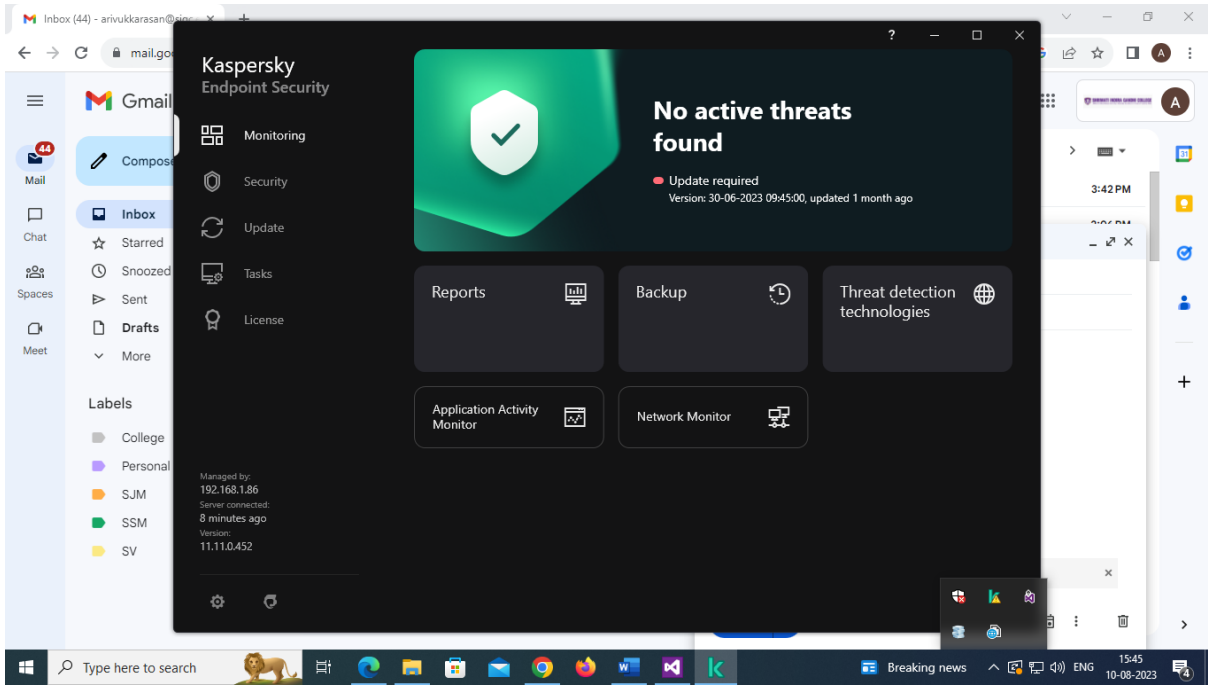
Inbox (44) - arivukkarasan@sjgc

mail.goo

Gmail

44
Mail

Chat

Spaces

Meet

Compose

Inbox

Starred

Snoozed

Sent

Drafts

More

Labels

College

Personal

SJM

SSM

SV

Kaspersky
Endpoint Security

Monitoring

Security

Update

Tasks

License

Managed by:
192.168.1.86
Server connected:
8 minutes ago
Version:
11.11.0.452

No active threats found

Update required
Version: 30-06-2023 09:45:00, updated 1 month ago

Reports

Backup

Threat detection technologies

Application Activity Monitor

Network Monitor

3:42 PM

A

Type here to search

Breaking news

ENG

15:45
10-08-2023

4